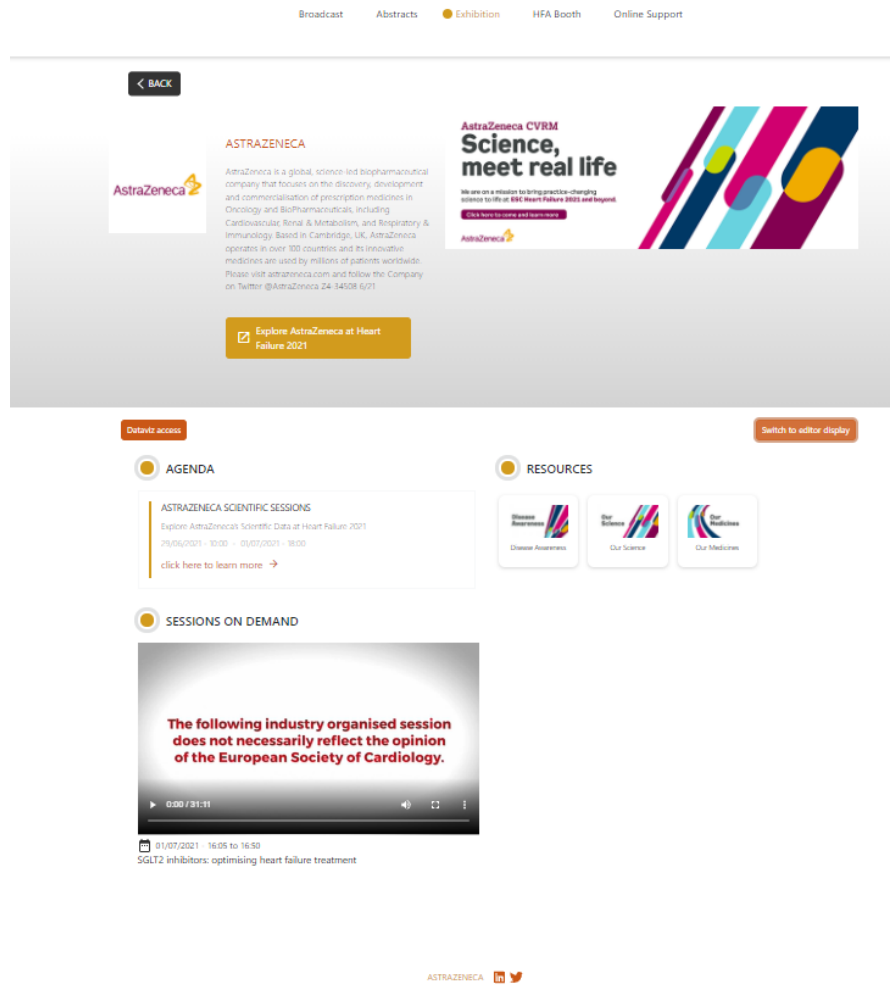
Broadcast Abstracts Exhibition HFA Booth Online Support

BACK

AstraZeneca

ASTRAZENECA

AstraZeneca is a global, science-led biopharmaceutical company that focuses on the discovery, development and commercialisation of prescription medicines in Oncology and BioPharmaceuticals, including Cardiovascular, Renal & Metabolism, and Respiratory & Immunology. Based in Cambridge, UK, AstraZeneca operates in over 100 countries and its innovative medicines are used by millions of patients worldwide. Please visit astrazeneca.com and follow the Company on Twitter @AstraZeneca Z4-34508 6/21

Explore AstraZeneca at Heart Failure 2021

AstraZeneca CVRM

Science, meet real life

We are on a mission to bring practice-changing science to life at ESC Heart Failure 2021 and beyond.

Click here to come and learn more

AstraZeneca

Dataviz access

Switch to editor display

AGENDA

ASTRAZENECA SCIENTIFIC SESSIONS

Explore AstraZeneca's Scientific Data at Heart Failure 2021

29/06/2021 - 10:00 - 01/07/2021 - 18:00

click here to learn more

RESOURCES

Disease Awareness

Disease Awareness

Our Science

Our Science

Our Medicines

Our Medicines

SESSIONS ON DEMAND

The following industry organised session does not necessarily reflect the opinion of the European Society of Cardiology.

0:00 / 31:11

01/07/2021 · 16:05 to 16:50

SGLT2 inhibitors: optimising heart failure treatment

ASTRAZENECA